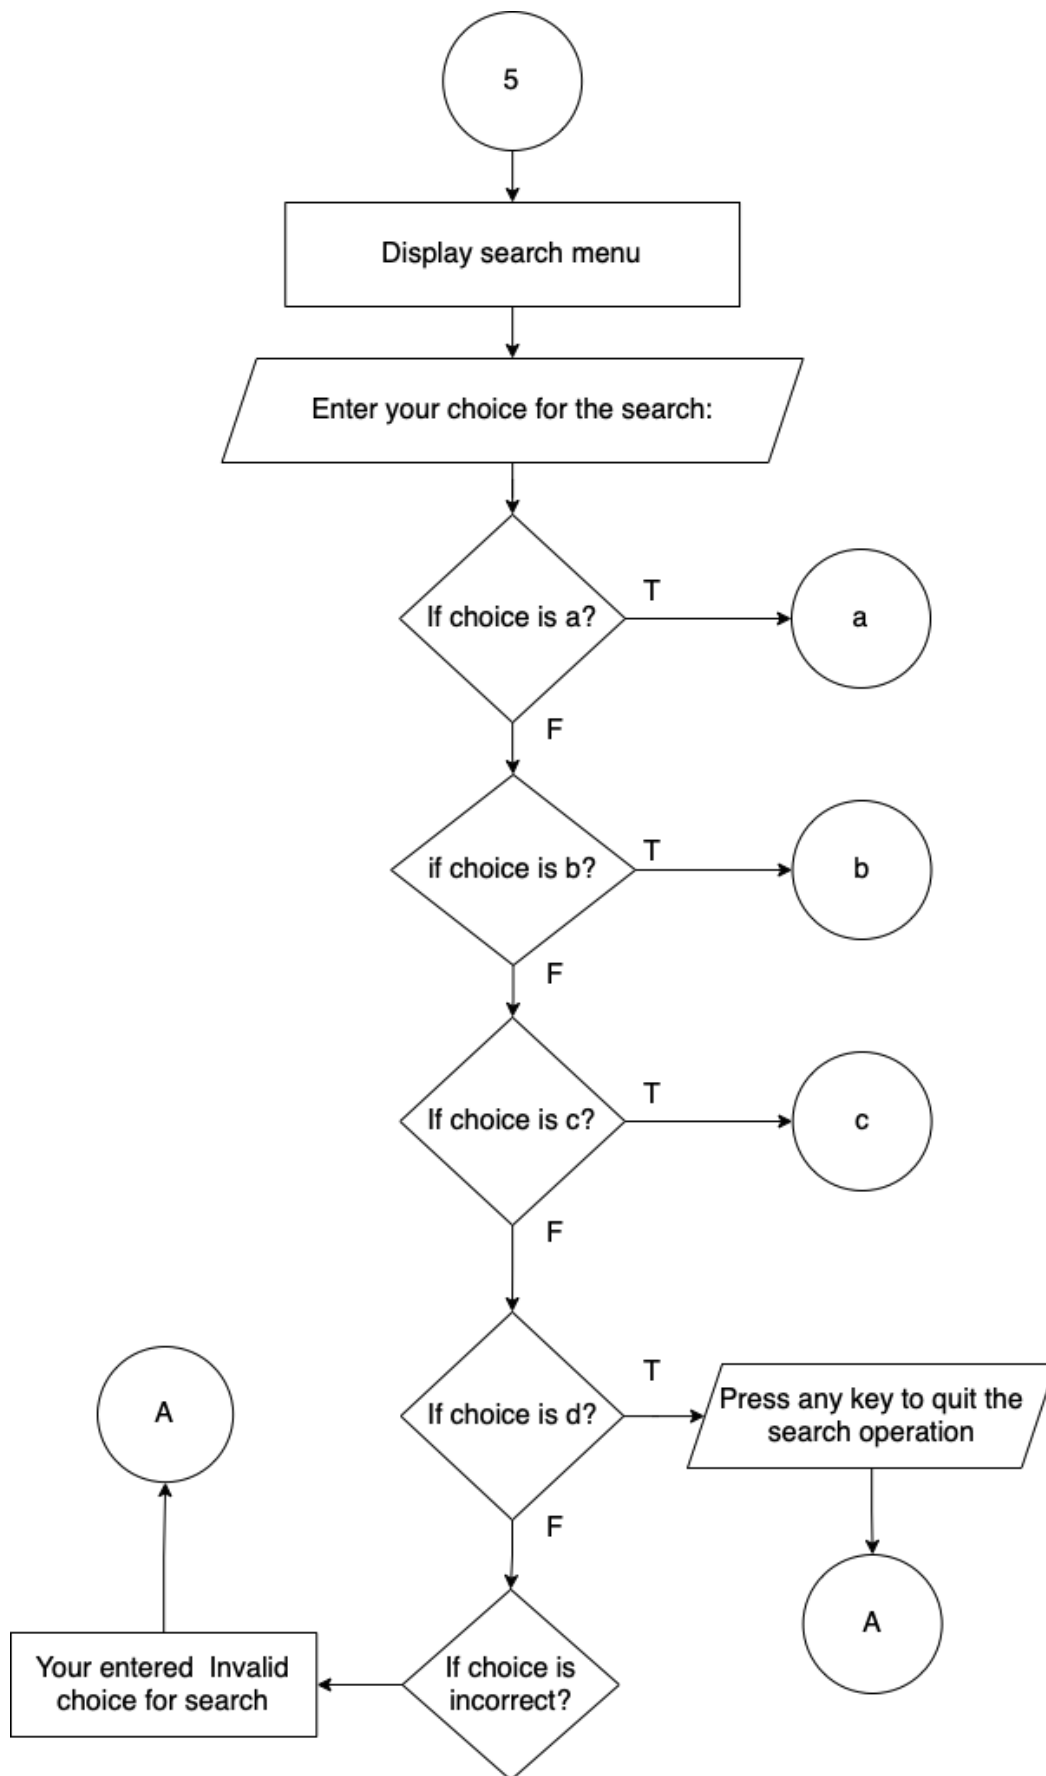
5

Display search menu

Enter your choice for the search:

If choice is a?

T

a

F

if choice is b?

T

b

F

If choice is c?

T

c

F

If choice is d?

T

Press any key to quit the search operation

A

F

A

If choice is incorrect?

Your entered Invalid choice for search